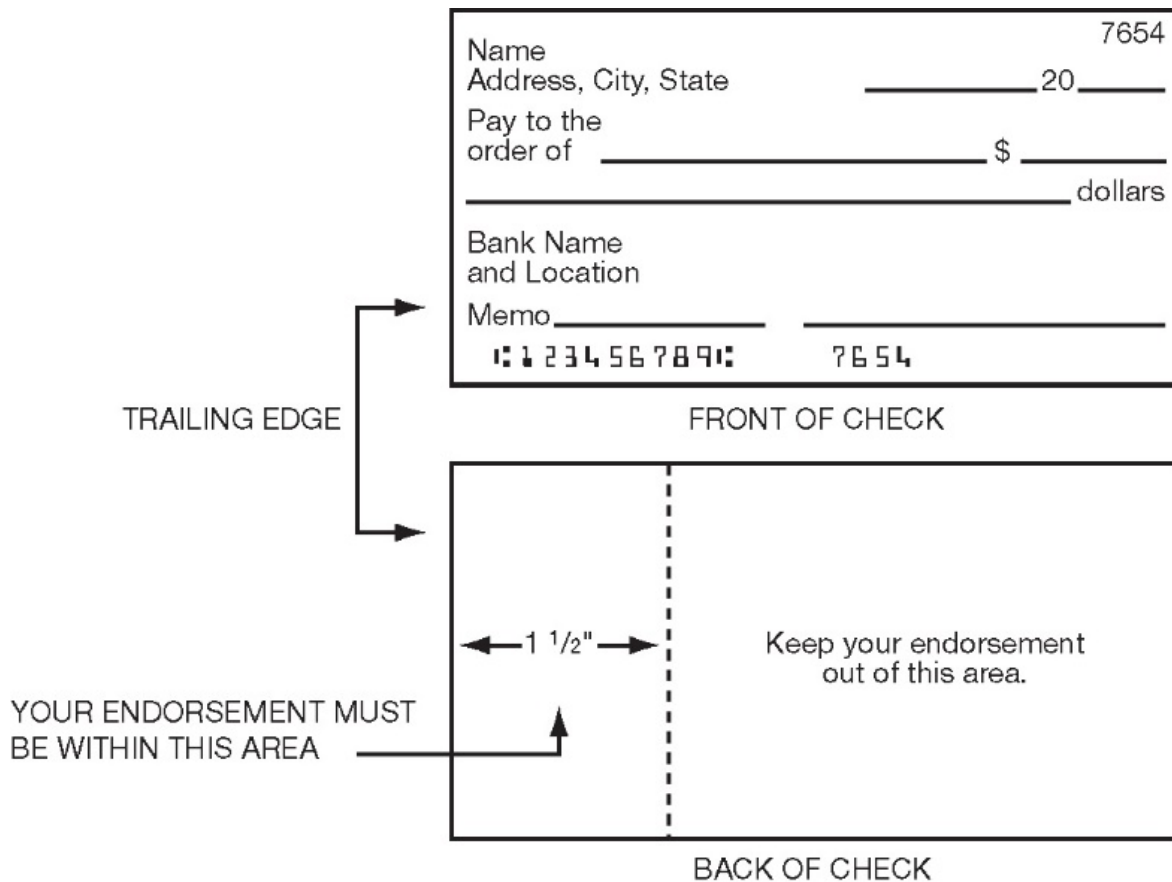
7654
Name
Address, City, State ____________20______

Pay to the
order of ______________________________ $ ________

______________________________________ dollars

Bank Name
and Location

Memo______________ ____________________

⑆123456789⑆ 7654

TRAILING EDGE

FRONT OF CHECK

← 1 $\frac{1}{2}$" →

Keep your endorsement out of this area.

YOUR ENDORSEMENT MUST BE WITHIN THIS AREA

BACK OF CHECK